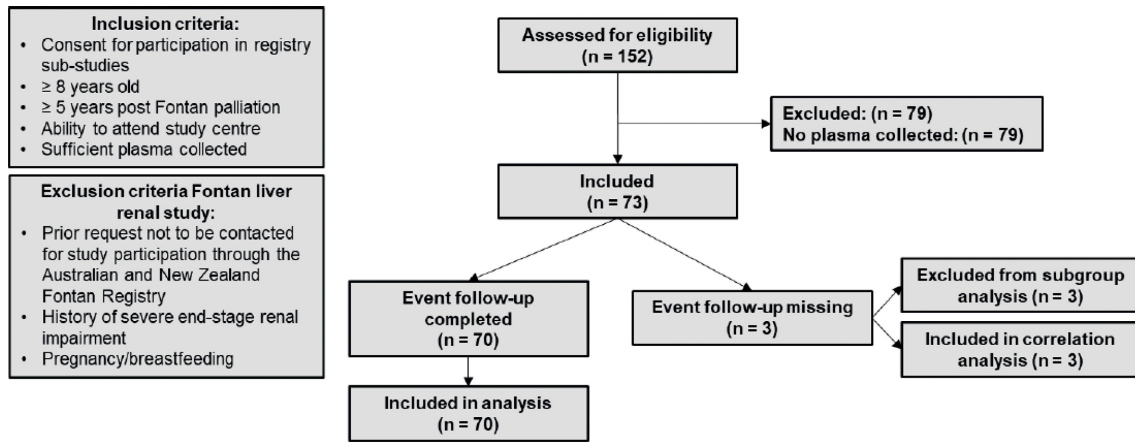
Inclusion criteria:
- Consent for participation in registry sub-studies
- ≥ 8 years old
- ≥ 5 years post Fontan palliation
- Ability to attend study centre
- Sufficient plasma collected

Exclusion criteria Fontan liver renal study:
- Prior request not to be contacted for study participation through the Australian and New Zealand Fontan Registry
- History of severe end-stage renal impairment
- Pregnancy/breastfeeding

Assessed for eligibility (n = 152)

Excluded: (n = 79)
No plasma collected: (n = 79)

Included (n = 73)

Event follow-up completed (n = 70)

Event follow-up missing (n = 3)

Excluded from subgroup analysis (n = 3)

Included in correlation analysis (n = 3)

Included in analysis (n = 70)